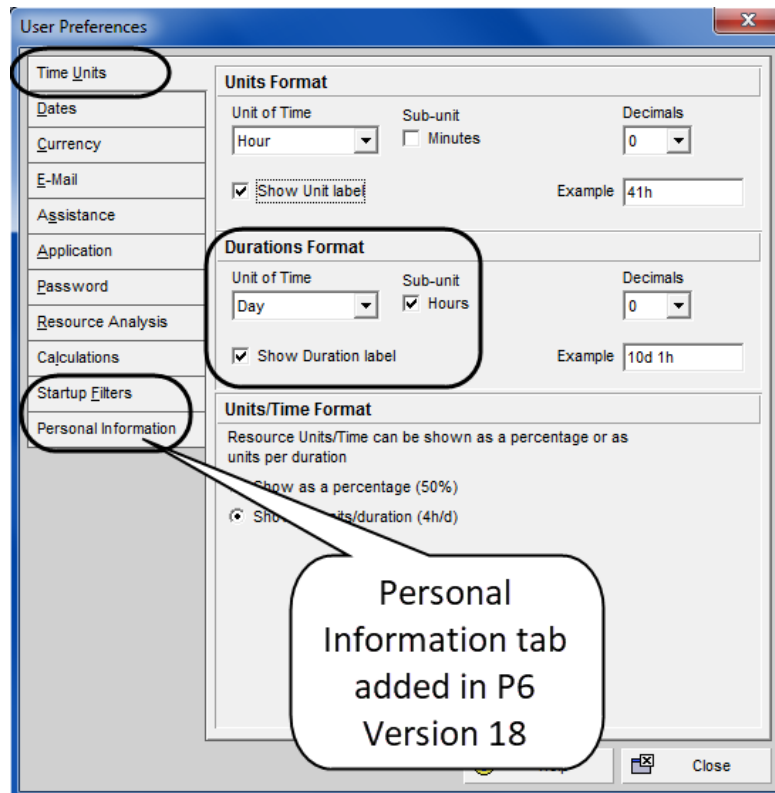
User Preferences

Time Units
Dates
Currency
E-Mail
Assistance
Application
Password
Resource Analysis
Calculations
Startup Filters
Personal Information

Units Format
Unit of Time
Hour
Sub-unit
Minutes
Decimals
0
Show Unit label
Example 41h

Durations Format
Unit of Time
Day
Sub-unit
Hours
Decimals
0
Show Duration label
Example 10d 1h

Units/Time Format
Resource Units/Time can be shown as a percentage or as units per duration
Show as a percentage (50%)
Sho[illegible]its/duration (4h/d)

Personal Information tab added in P6 Version 18

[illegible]
Close